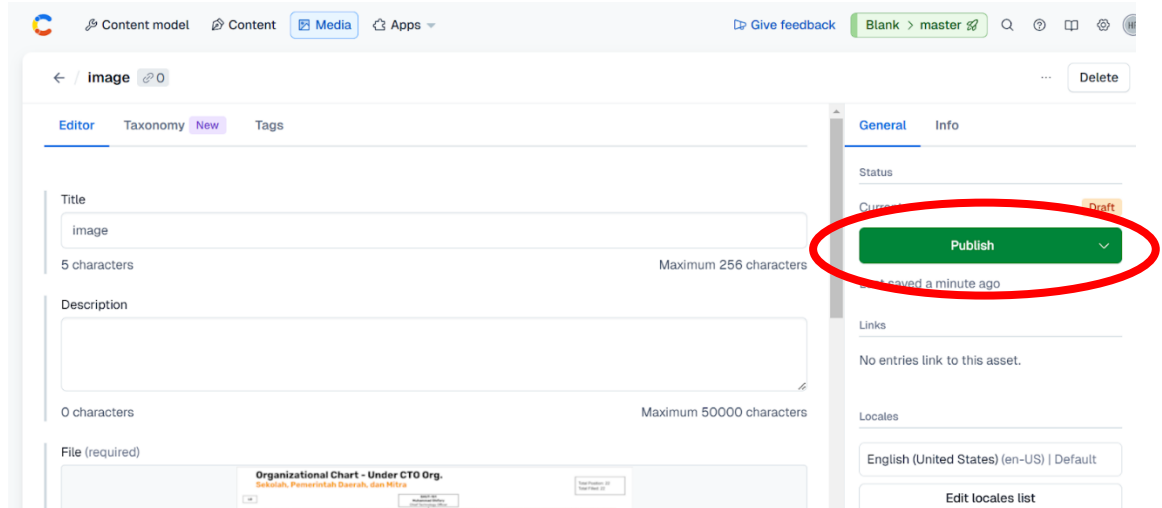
Content model Content Media Apps Give feedback Blank > master

← / image 0 ··· Delete

Editor Taxonomy New Tags

Title

image

5 characters Maximum 256 characters

Description

0 characters Maximum 50000 characters

File (required)

Organizational Chart - Under CTO Org.

Sekolah, Pemerintah Daerah, dan Mitra

General Info

Status

Current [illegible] Draft

Publish

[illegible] saved a minute ago

Links

No entries link to this asset.

Locales

English (United States) (en-US) | Default

Edit locales list